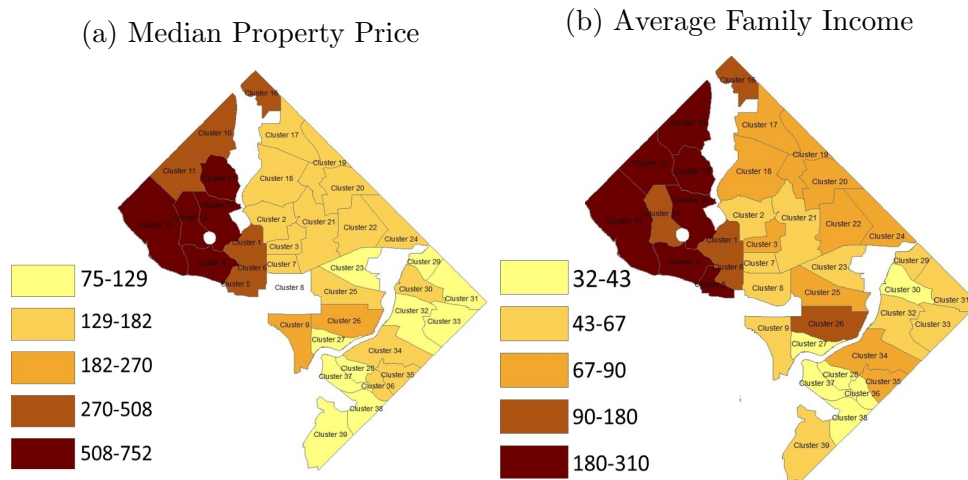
(a) Median Property Price

Cluster 16
Cluster 10
Cluster 17
Cluster 11
Cluster 19
Cluster 18
Cluster 20
Cluster 2
Cluster 21
Cluster 22
Cluster 1
Cluster 3
Cluster 24
Cluster 6
Cluster 7
Cluster 23
Cluster 29
Cluster 5
Cluster 8
Cluster 25
Cluster 30
Cluster 31
Cluster 9
Cluster 26
Cluster 32
Cluster 33
Cluster 27
Cluster 34
Cluster 37
Cluster 28
Cluster 35
Cluster 36
Cluster 38
Cluster 39

75-129
129-182
182-270
270-508
508-752

(b) Average Family Income

Cluster 16
Cluster 17
Cluster 18
Cluster 19
Cluster 20
Cluster 2
Cluster 21
Cluster 22
Cluster 1
Cluster 3
Cluster 24
Cluster 7
Cluster 23
Cluster 29
Cluster 8
Cluster 25
Cluster 30
Cluster 31
Cluster 9
Cluster 26
Cluster 32
Cluster 33
Cluster 27
Cluster 34
Cluster 37
Cluster 28
Cluster 35
Cluster 36
Cluster 38
Cluster 39

32-43
43-67
67-90
90-180
180-310